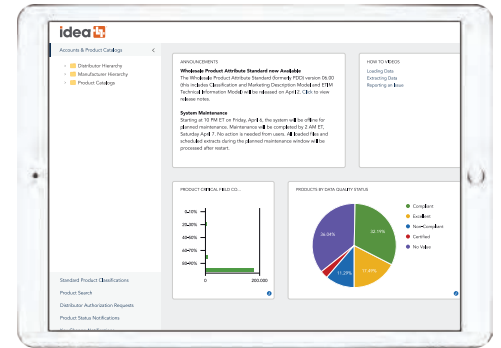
idea

Accounts & Product Catalogs

Distributor Hierarchy
Manufacturer Hierarchy
Product Catalogs

ANNOUNCEMENTS

Wholesale Product Attribute Standard now Available
The Wholesale Product Attribute Standard (formerly PDDI version 06.00 (this includes Classification and Marketing Description Models and ETIM Technical Information Model) was released on April 12. Click to view release notes.

System Maintenance
Starting at 10 PM ET on Friday, April 6, the system will be offline for planned maintenance. Maintenance will be completed by 2 AM ET, Saturday April 7. No action is needed from users. All loaded files and scheduled extracts during the planned maintenance window will be processed after restart.

HOW TO VIDEOS
Loading Data
Extracting Data
Reporting an Issue

PRODUCT CRITICAL FIELD CO...

0.2%
0.0%
0.0%
0.0%
0.0%
0
200,000

PRODUCTS BY DATA QUALITY STATUS

32.19%
11.47%
11.29%
36.04%

Compliant
Excellent
Non-Compliant
Certified
No Value

Standard Product Classifications
Product Search
Distributor Authorization Requests
Product Status Notifications